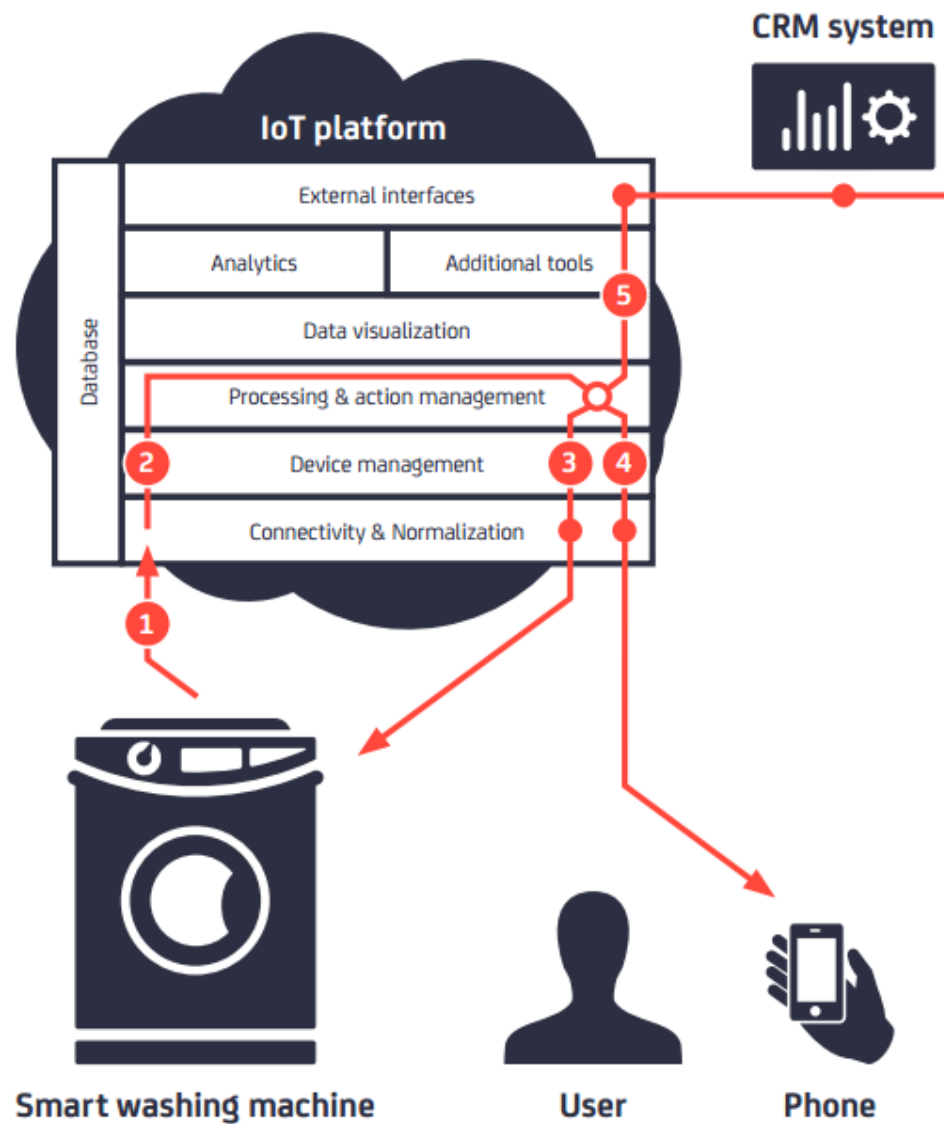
CRM system

IoT platform

Database

External interfaces

Analytics

Additional tools

Data visualization

Processing & action management

Device management

Connectivity & Normalization

1

2

3

4

5

Smart washing machine

User

Phone